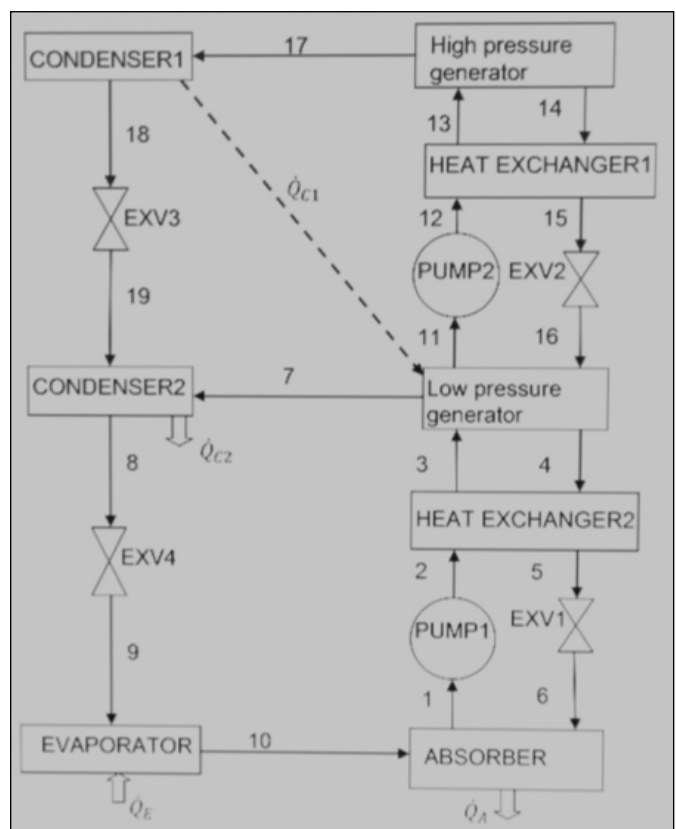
CONDENSER1
17
High pressure generator
13
14
HEAT EXCHANGER1
18
$\dot{Q}_{C1}$
EXV3
12
15
PUMP2
EXV2
19
11
16
CONDENSER2
7
Low pressure generator
$\dot{Q}_{C2}$
8
3
4
HEAT EXCHANGER2
EXV4
2
5
PUMP1
EXV1
9
1
6
EVAPORATOR
10
ABSORBER
$\dot{Q}_E$
$\dot{Q}_A$